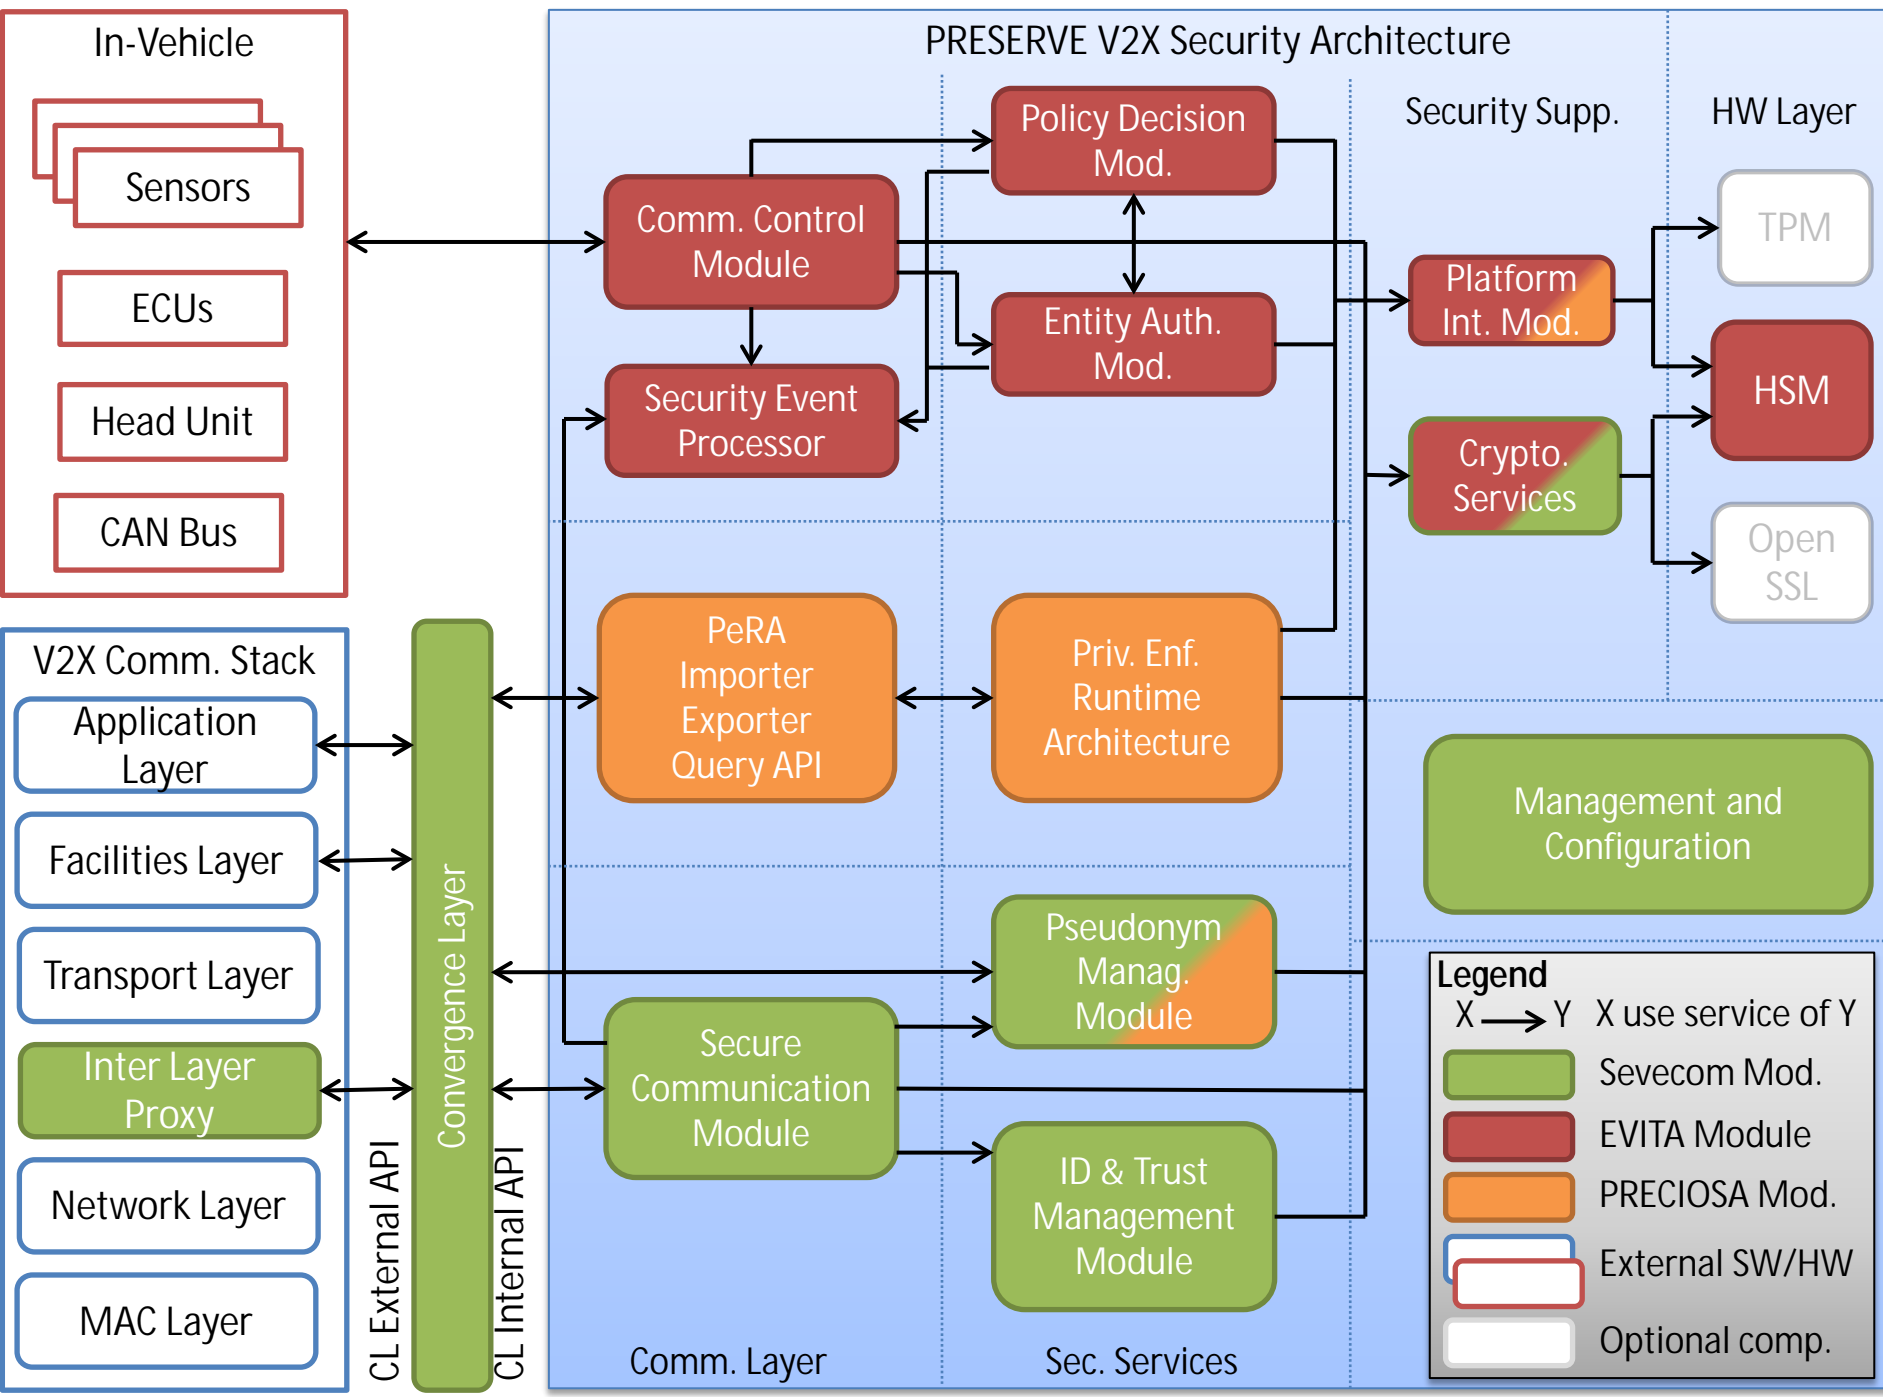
In-Vehicle

Sensors

ECUs

Head Unit

CAN Bus

V2X Comm. Stack

Application Layer

Facilities Layer

Transport Layer

Inter Layer Proxy

Network Layer

MAC Layer

CL External API

Convergence Layer

CL Internal API

PRESERVE V2X Security Architecture

Security Supp.

HW Layer

Policy Decision Mod.

Comm. Control Module

Entity Auth. Mod.

Security Event Processor

Platform Int. Mod.

Crypto. Services

TPM

HSM

Open SSL

PeRA Importer Exporter Query API

Priv. Enf. Runtime Architecture

Management and Configuration

Pseudonym Manag. Module

Secure Communication Module

ID & Trust Management Module

Comm. Layer

Sec. Services

Legend

X → Y X use service of Y

Sevecom Mod.

EVITA Module

PRECIOSA Mod.

External SW/HW

Optional comp.